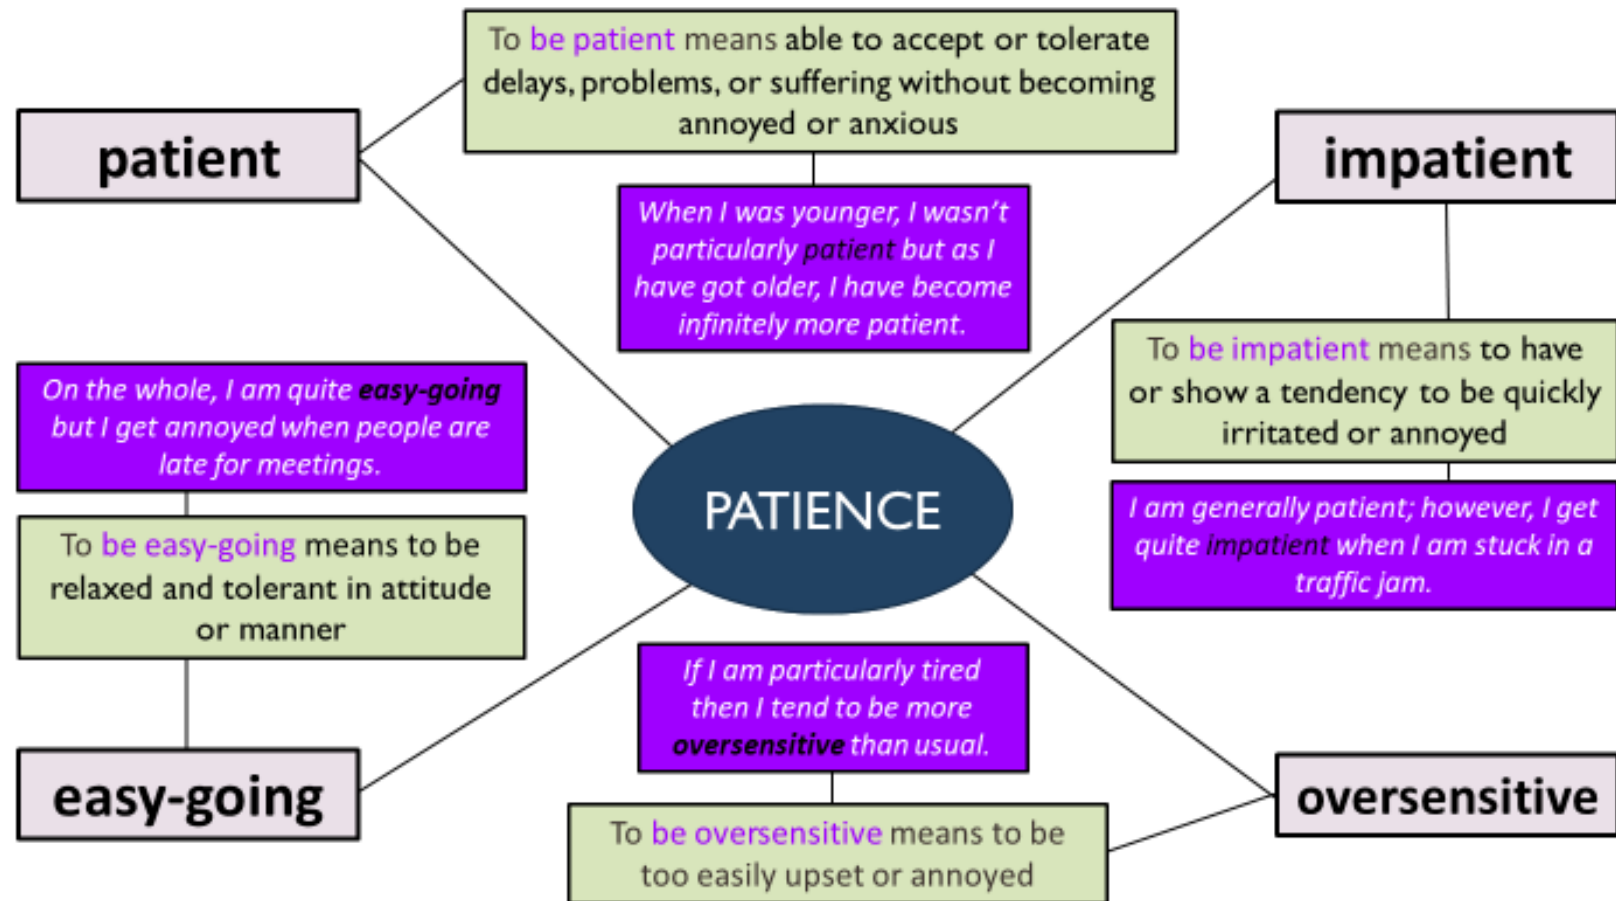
patient

To be patient means able to accept or tolerate delays, problems, or suffering without becoming annoyed or anxious

When I was younger, I wasn't particularly patient but as I have got older, I have become infinitely more patient.

impatient

To be impatient means to have or show a tendency to be quickly irritated or annoyed

I am generally patient; however, I get quite impatient when I am stuck in a traffic jam.

On the whole, I am quite easy-going but I get annoyed when people are late for meetings.

To be easy-going means to be relaxed and tolerant in attitude or manner

PATIENCE

easy-going

If I am particularly tired then I tend to be more oversensitive than usual.

To be oversensitive means to be too easily upset or annoyed

oversensitive